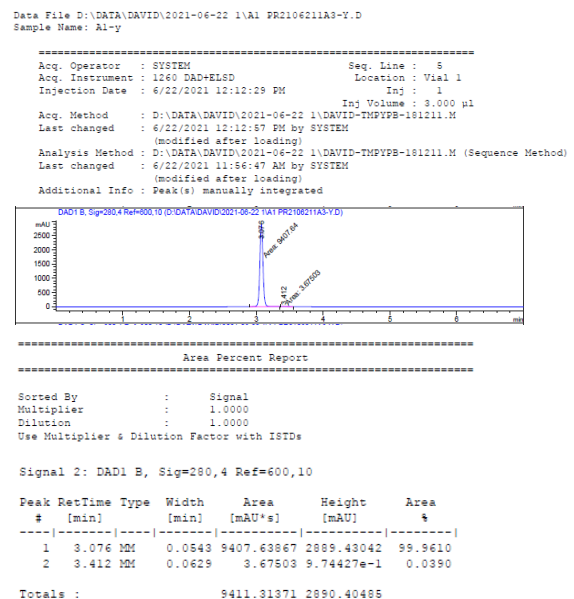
Data File D:\DATA\DAVID\2021-06-22 1\A1 PR2106211A3-Y.D
Sample Name: A1-y

=====================================================================
Acq. Operator   : SYSTEM                          Seq. Line :   5
Acq. Instrument : 1260 DAD+ELSD                    Location : Vial 1
Injection Date  : 6/22/2021 12:12:29 PM                 Inj :   1
                                                 Inj Volume : 3.000 µl
Acq. Method     : D:\DATA\DAVID\2021-06-22 1\DAVID-TMPYPB-181211.M
Last changed    : 6/22/2021 12:12:57 PM by SYSTEM
                  (modified after loading)
Analysis Method : D:\DATA\DAVID\2021-06-22 1\DAVID-TMPYPB-181211.M (Sequence Method)
Last changed    : 6/22/2021 11:56:47 AM by SYSTEM
                  (modified after loading)
Additional Info : Peak(s) manually integrated

DAD1 B, Sig=280,4 Ref=600,10 (D:\DATA\DAVID\2021-06-22 1\A1 PR2106211A3-Y.D)

mAU
2500
2000
1500
1000
500
0

3.076
Area: 9407.64
3.412
Area: 3.67503

1 2 3 4 5 6 min

=====================================================================
Area Percent Report
=====================================================================

Sorted By        :      Signal
Multiplier       :      1.0000
Dilution         :      1.0000
Use Multiplier & Dilution Factor with ISTDs

Signal 2: DAD1 B, Sig=280,4 Ref=600,10

| Peak # | RetTime [min] | Type | Width [min] | Area [mAU*s] | Height [mAU] | Area % |
|---|---|---|---|---|---|---|
| 1 | 3.076 | MM | 0.0543 | 9407.63867 | 2889.43042 | 99.9610 |
| 2 | 3.412 | MM | 0.0629 | 3.67503 | 9.74427e-1 | 0.0390 |

Totals :                    9411.31371 2890.40485